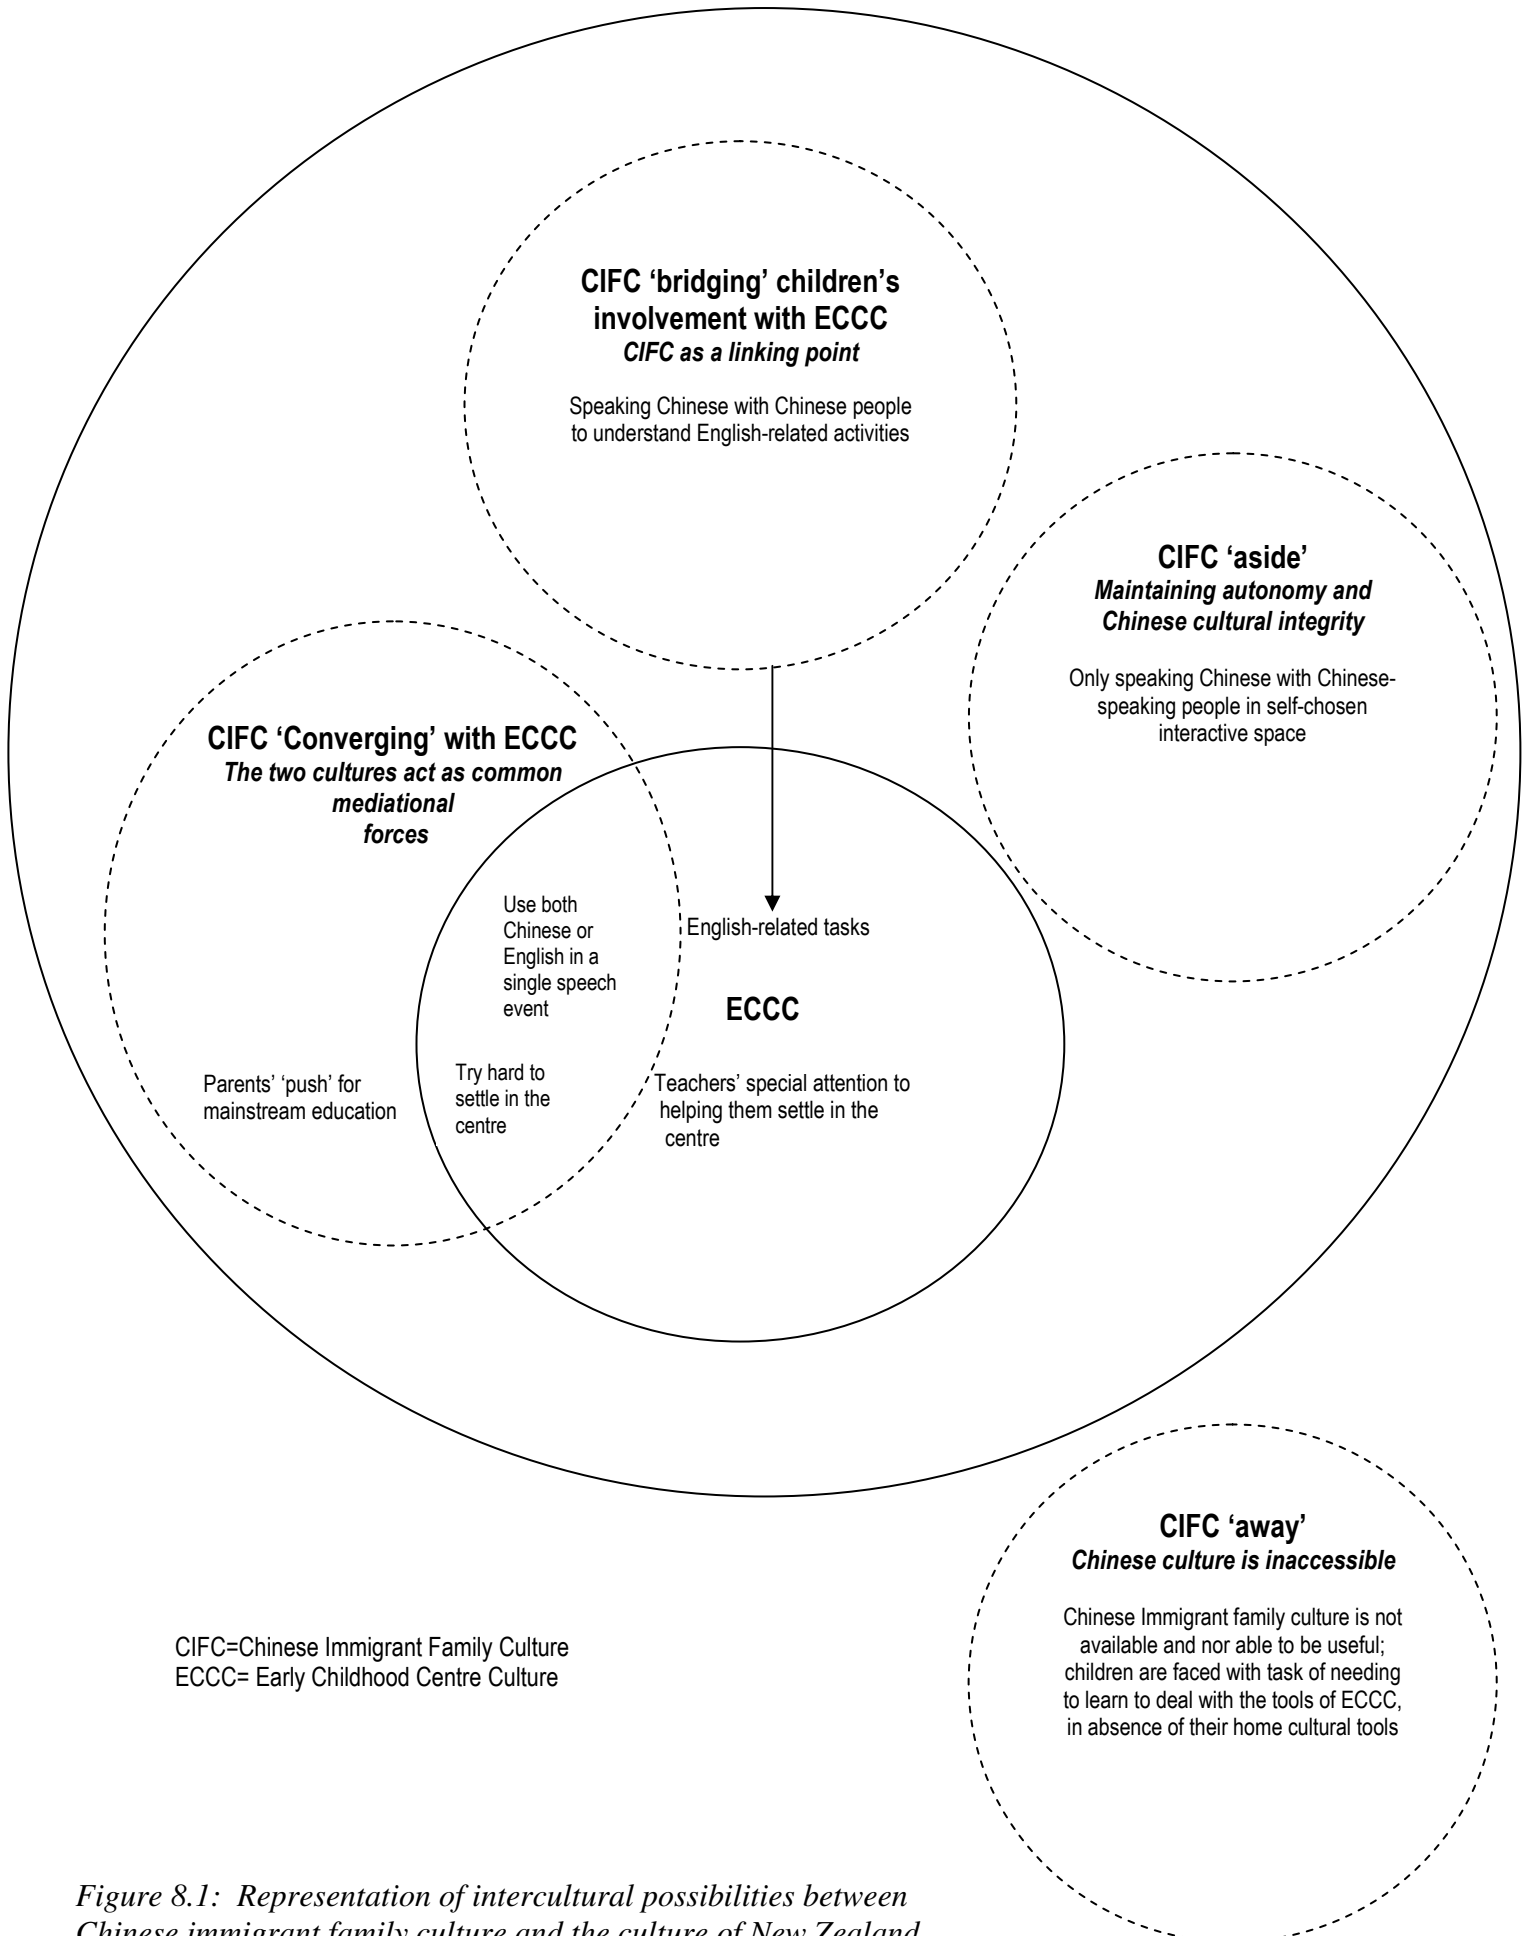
CIFC 'bridging' children's involvement with ECCC
CIFC as a linking point

Speaking Chinese with Chinese people to understand English-related activities

CIFC 'aside'
Maintaining autonomy and Chinese cultural integrity

Only speaking Chinese with Chinese-speaking people in self-chosen interactive space

CIFC 'Converging' with ECCC
The two cultures act as common mediational forces

Use both Chinese or English in a single speech event

English-related tasks

ECCC

Parents' 'push' for mainstream education

Try hard to settle in the centre

Teachers' special attention to helping them settle in the centre

CIFC 'away'
Chinese culture is inaccessible

Chinese Immigrant family culture is not available and nor able to be useful; children are faced with task of needing to learn to deal with the tools of ECCC, in absence of their home cultural tools

CIFC=Chinese Immigrant Family Culture
ECCC= Early Childhood Centre Culture

Figure 8.1: Representation of intercultural possibilities between Chinese immigrant family culture and the culture of New Zealand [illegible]